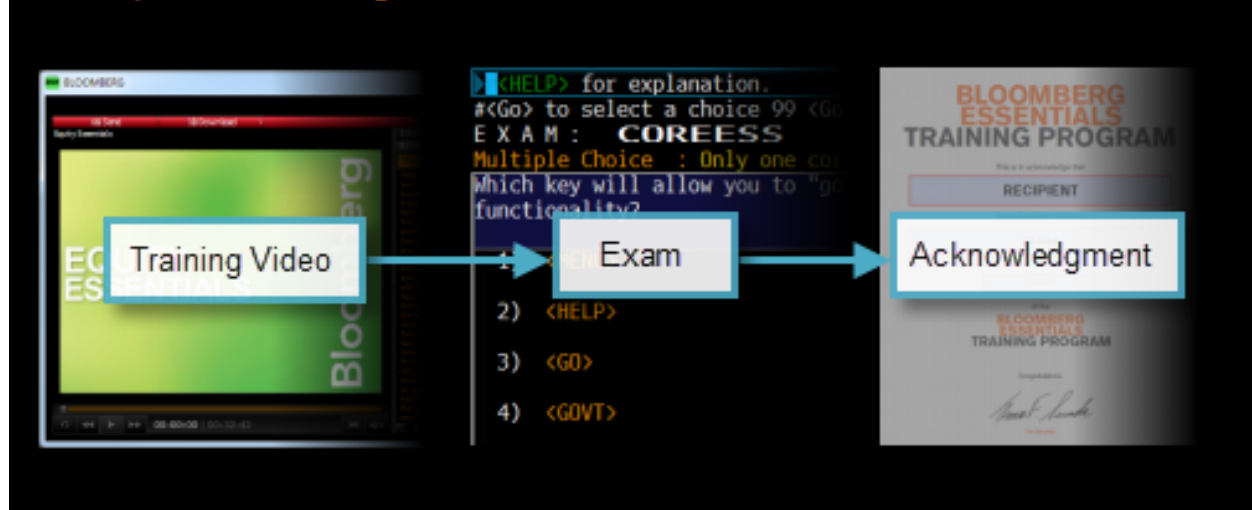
BLOOMBERG

Equity Essentials

EQU ESSENTIALS

Bloomberg

00:00:00 | 00:32:42

Training Video

<HELP> for explanation.
#<Go> to select a choice 99 <Go
E X A M : COREESS
Multiple Choice : Only one co
Which key will allow you to "go
functionality?

1) <MENU>

2) <HELP>

3) <GO>

4) <GOVT>

Exam

BLOOMBERG ESSENTIALS
TRAINING PROGRAM

This is to acknowledge that

RECIPIENT

BLOOMBERG ESSENTIALS
TRAINING PROGRAM

Congratulations

Acknowledgment